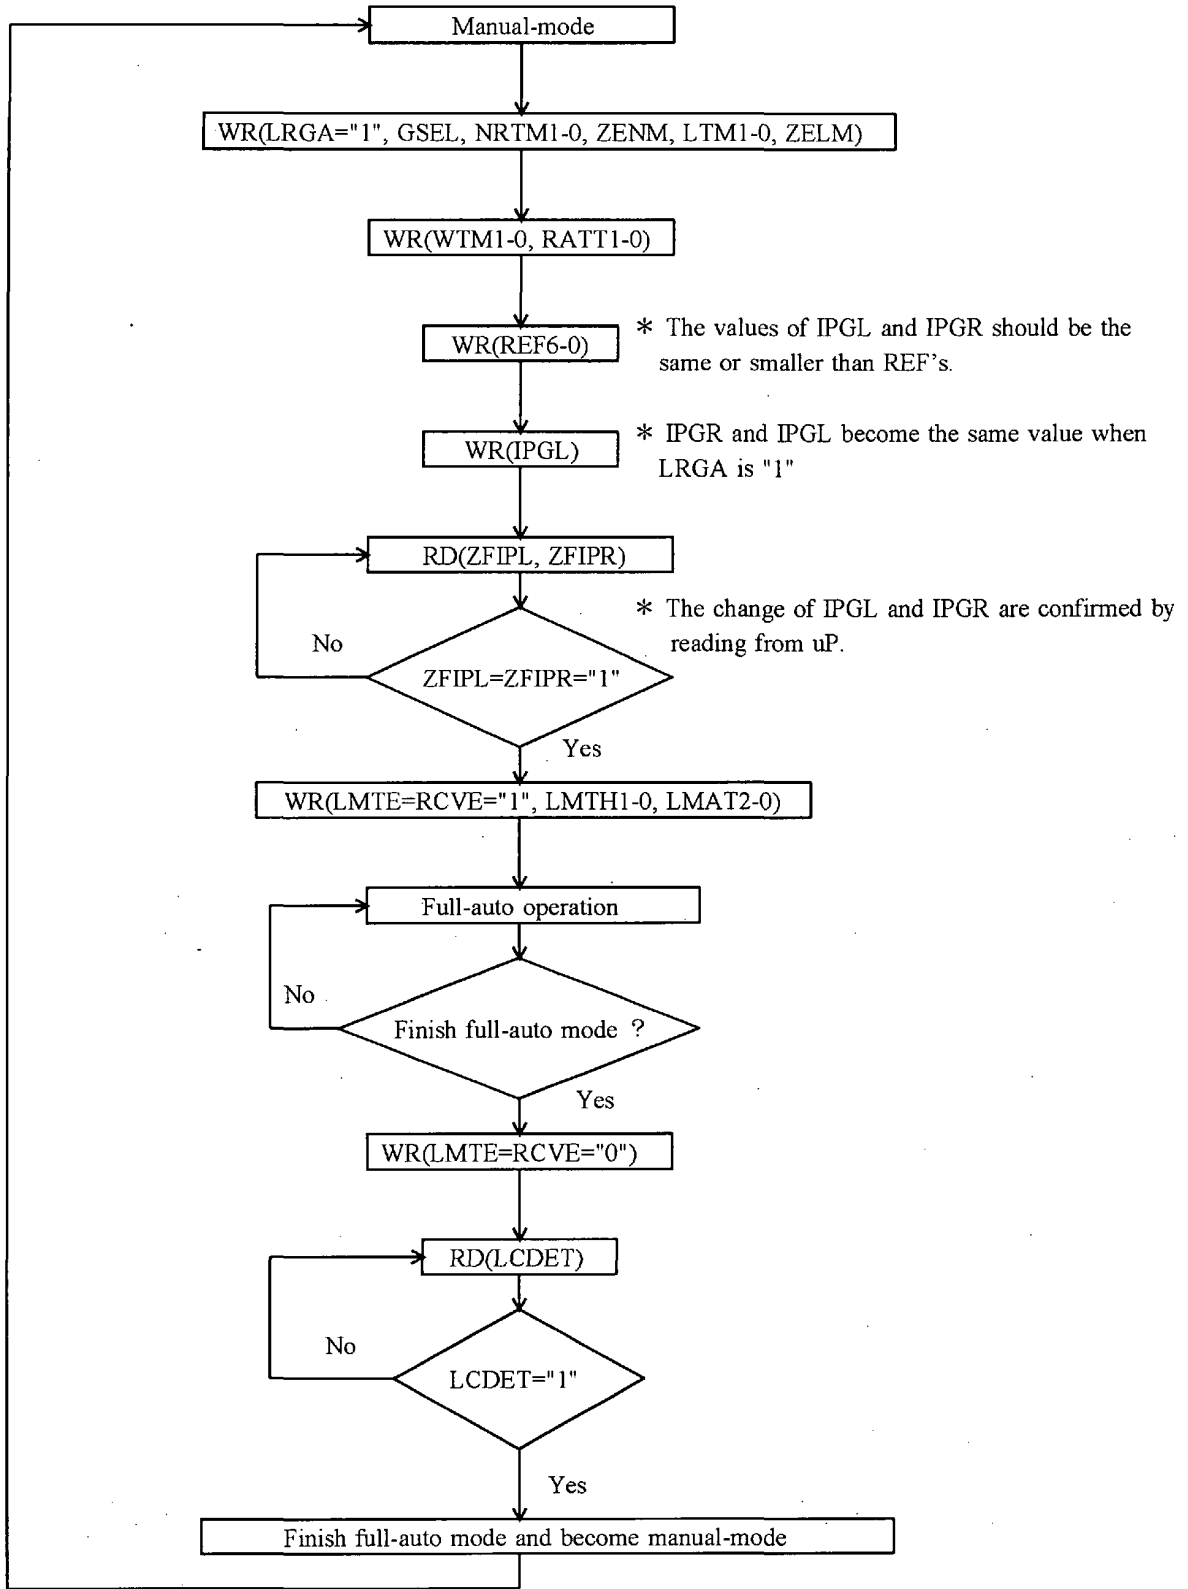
Manual-mode

WR(LRGA="1", GSEL, NRTM1-0, ZENM, LTM1-0, ZELM)

WR(WTM1-0, RATT1-0)

WR(REF6-0)

* The values of IPGL and IPGR should be the same or smaller than REF's.

WR(IPGL)

* IPGR and IPGL become the same value when LRGA is "1"

RD(ZFIPL, ZFIPR)

* The change of IPGL and IPGR are confirmed by reading from uP.

No

ZFIPL=ZFIPR="1"

Yes

WR(LMTE=RCVE="1", LMTH1-0, LMAT2-0)

Full-auto operation

No

Finish full-auto mode ?

Yes

WR(LMTE=RCVE="0")

RD(LCDET)

No

LCDET="1"

Yes

Finish full-auto mode and become manual-mode